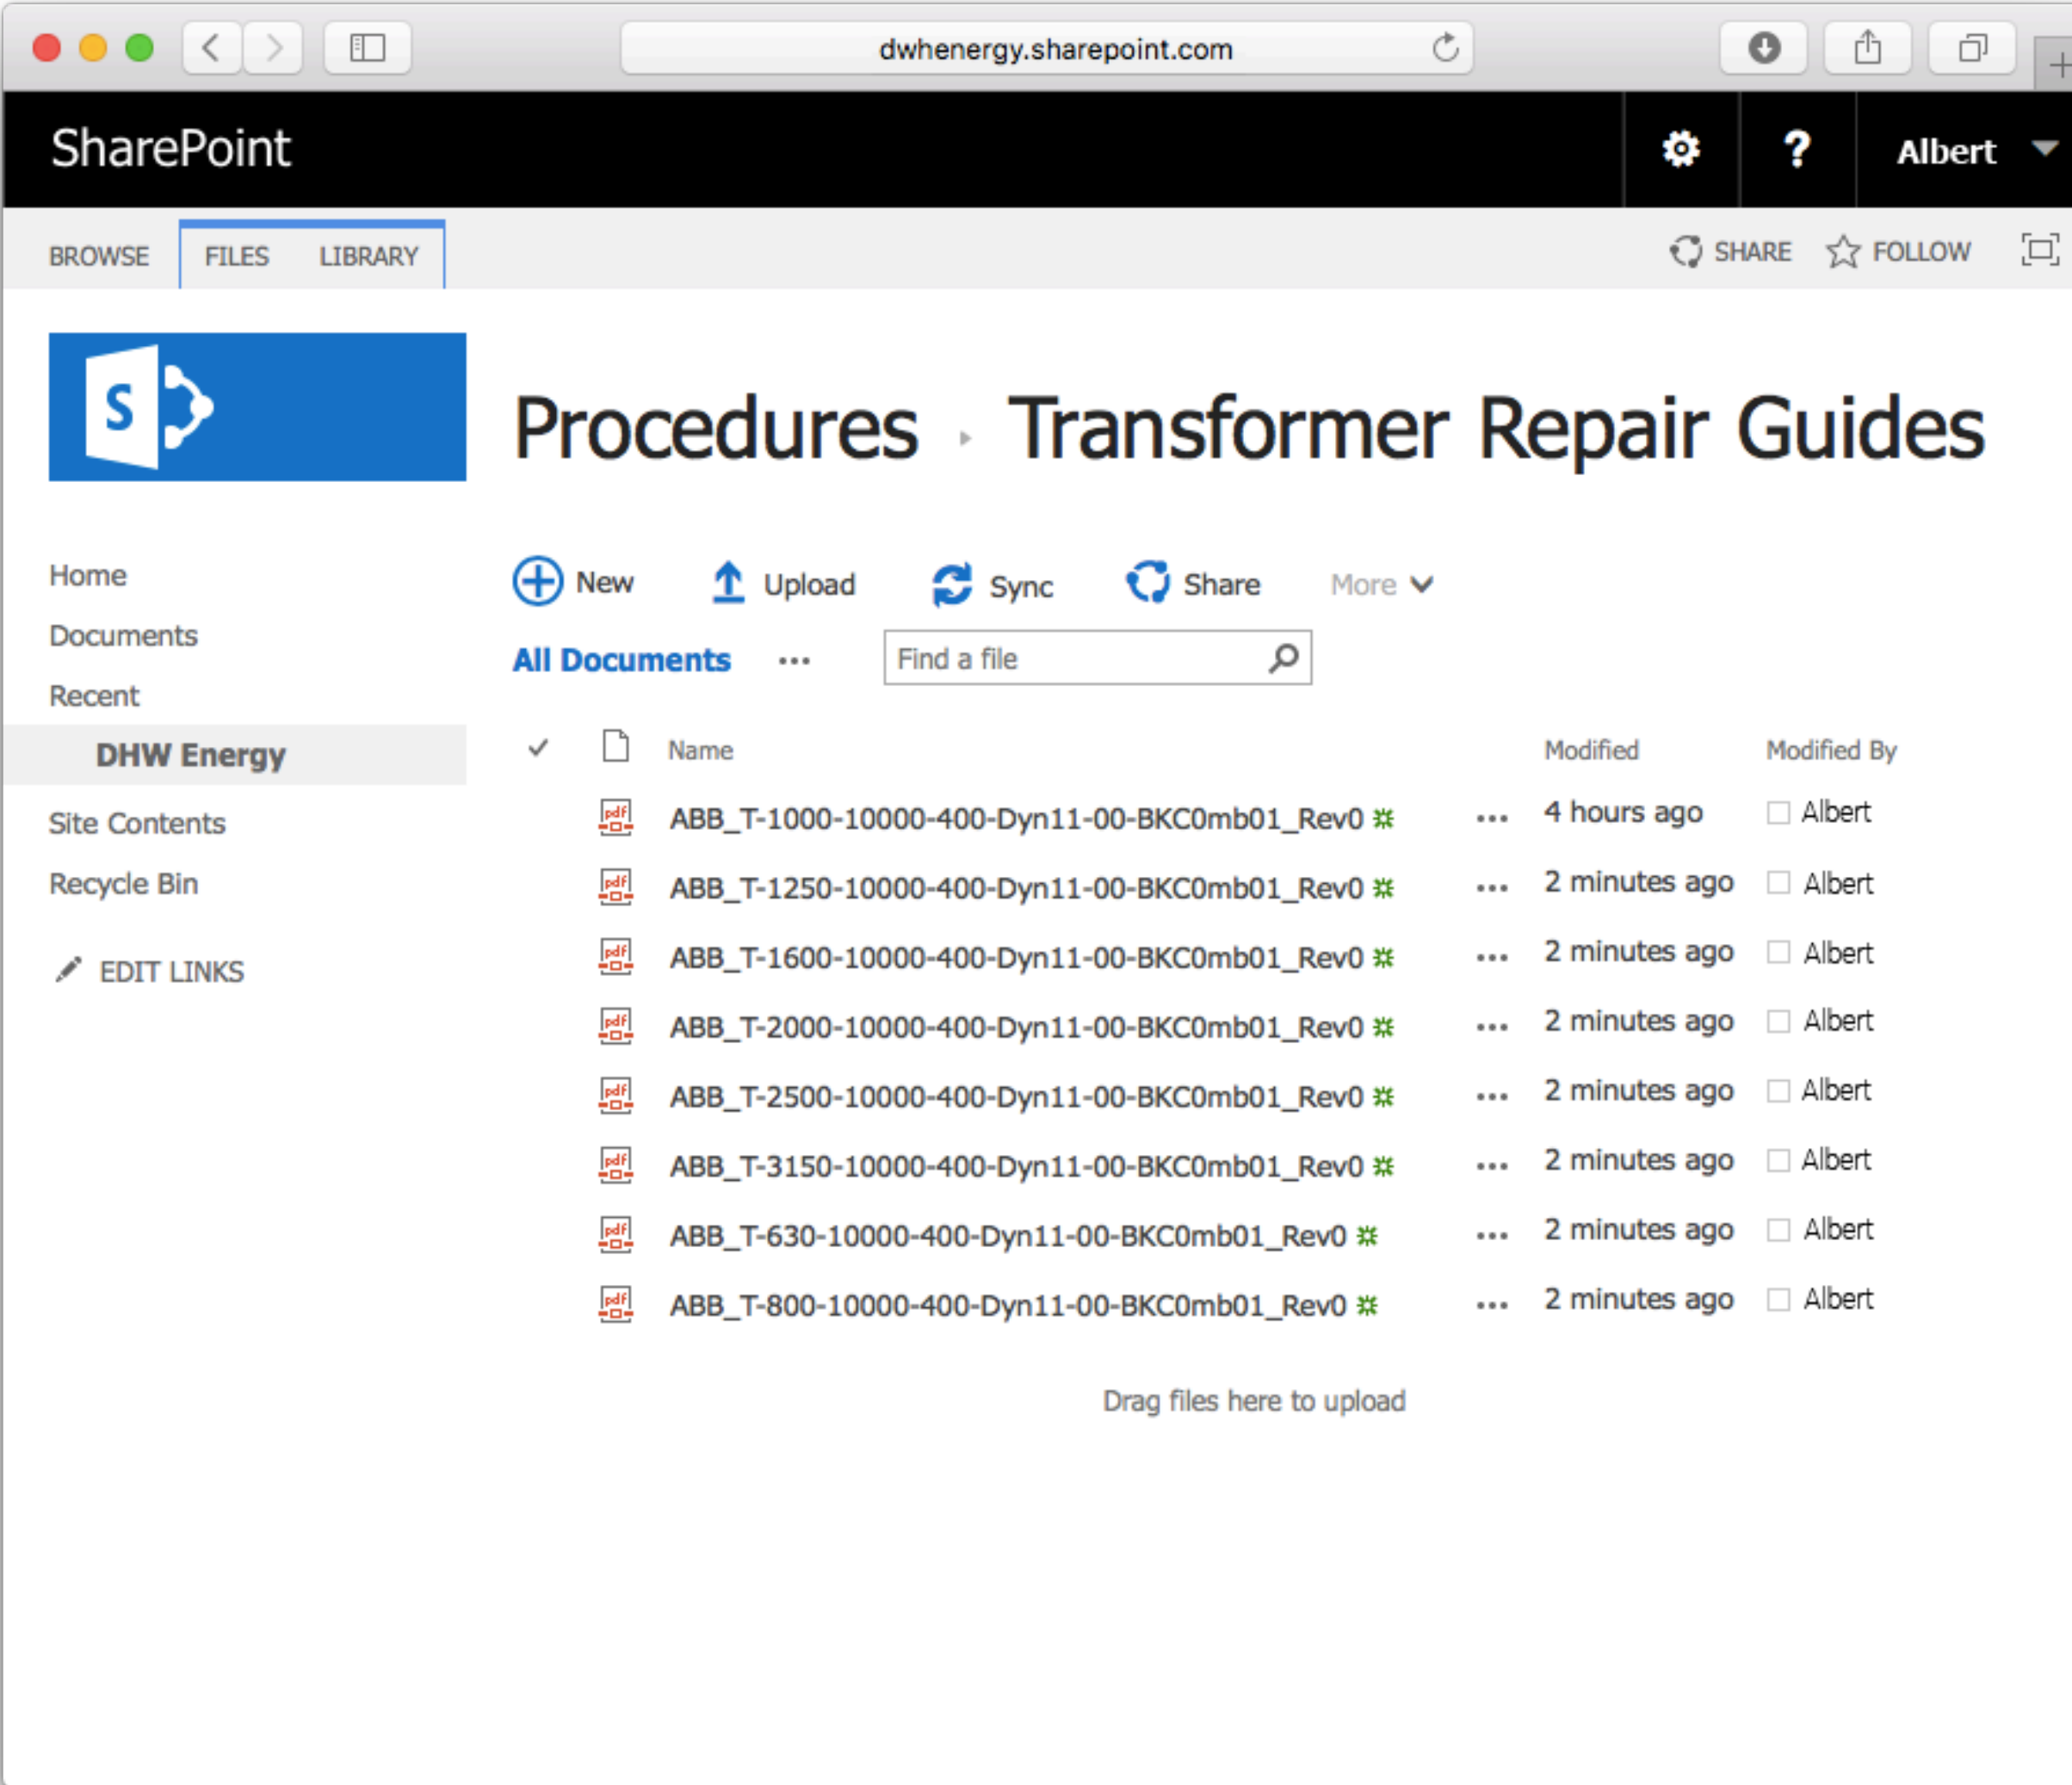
dwhenergy.sharepoint.com

SharePoint

Albert

BROWSE FILES LIBRARY

SHARE FOLLOW

Procedures ▸ Transformer Repair Guides

Home
Documents
Recent
DHW Energy
Site Contents
Recycle Bin
EDIT LINKS

New Upload Sync Share More

All Documents ··· Find a file

| ✓ | | Name | | Modified | Modified By |
|---|---|---|---|---|---|
| | | ABB_T-1000-10000-400-Dyn11-00-BKC0mb01_Rev0 | ··· | 4 hours ago | Albert |
| | | ABB_T-1250-10000-400-Dyn11-00-BKC0mb01_Rev0 | ··· | 2 minutes ago | Albert |
| | | ABB_T-1600-10000-400-Dyn11-00-BKC0mb01_Rev0 | ··· | 2 minutes ago | Albert |
| | | ABB_T-2000-10000-400-Dyn11-00-BKC0mb01_Rev0 | ··· | 2 minutes ago | Albert |
| | | ABB_T-2500-10000-400-Dyn11-00-BKC0mb01_Rev0 | ··· | 2 minutes ago | Albert |
| | | ABB_T-3150-10000-400-Dyn11-00-BKC0mb01_Rev0 | ··· | 2 minutes ago | Albert |
| | | ABB_T-630-10000-400-Dyn11-00-BKC0mb01_Rev0 | ··· | 2 minutes ago | Albert |
| | | ABB_T-800-10000-400-Dyn11-00-BKC0mb01_Rev0 | ··· | 2 minutes ago | Albert |

Drag files here to upload